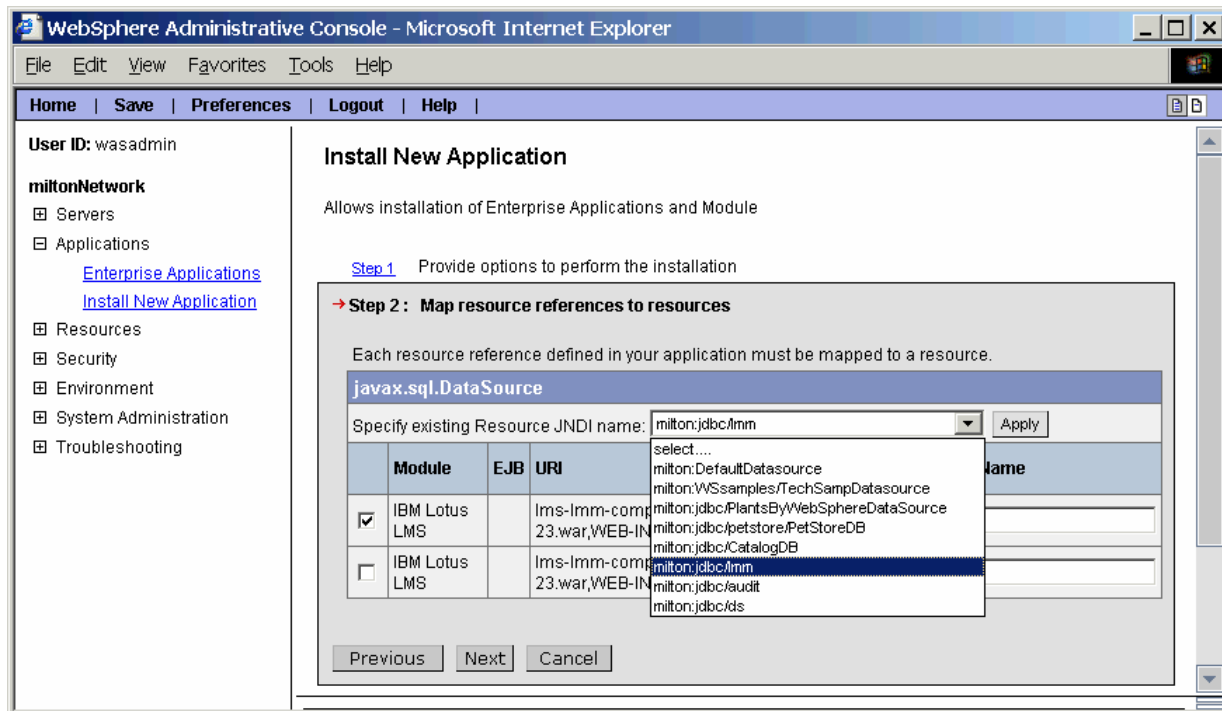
WebSphere Administrative Console - Microsoft Internet Explorer

File Edit View Favorites Tools Help

Home | Save | Preferences | Logout | Help |

User ID: wasadmin

miltonNetwork

⊞ Servers
⊟ Applications
Enterprise Applications
Install New Application
⊞ Resources
⊞ Security
⊞ Environment
⊞ System Administration
⊞ Troubleshooting

Install New Application

Allows installation of Enterprise Applications and Module

Step 1 Provide options to perform the installation

→ Step 2 : Map resource references to resources

Each resource reference defined in your application must be mapped to a resource.

javax.sql.DataSource

Specify existing Resource JNDI name: milton:jdbc/lmm Apply

select....
milton:DefaultDatasource
milton:WSsamples/TechSampDatasource
milton:jdbc/PlantsByWebSphereDataSource
milton:jdbc/petstore/PetStoreDB
milton:jdbc/CatalogDB
milton:jdbc/lmm
milton:jdbc/audit
milton:jdbc/ds

| | Module | EJB | URI | Name |
|---|---|---|---|---|
| ☑ | IBM Lotus LMS | | lms-lmm-comp 23.war,WEB-IN | |
| ☐ | IBM Lotus LMS | | lms-lmm-comp 23.war,WEB-IN | |

Previous Next Cancel